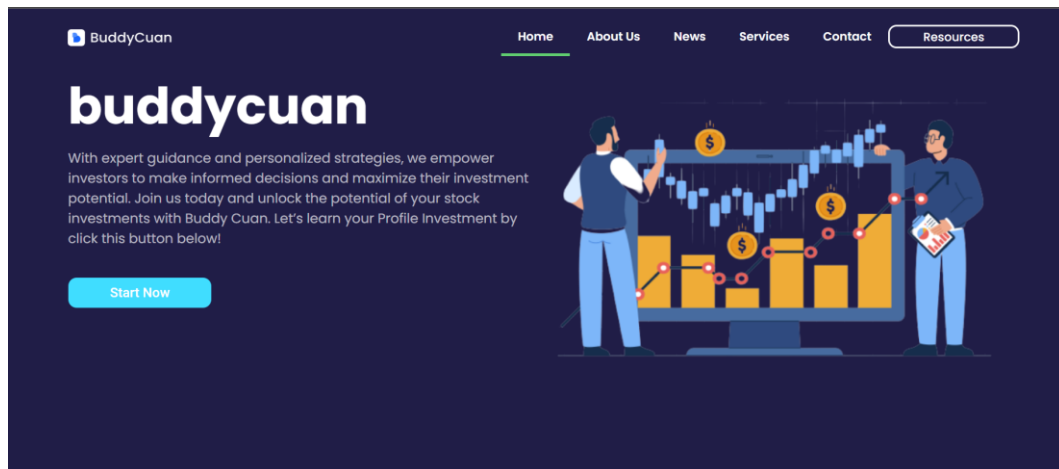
BuddyCuan

Home About Us News Services Contact Resources

buddycuan

With expert guidance and personalized strategies, we empower investors to make informed decisions and maximize their investment potential. Join us today and unlock the potential of your stock investments with Buddy Cuan. Let's learn your Profile Investment by click this button below!

Start Now

$

$

$